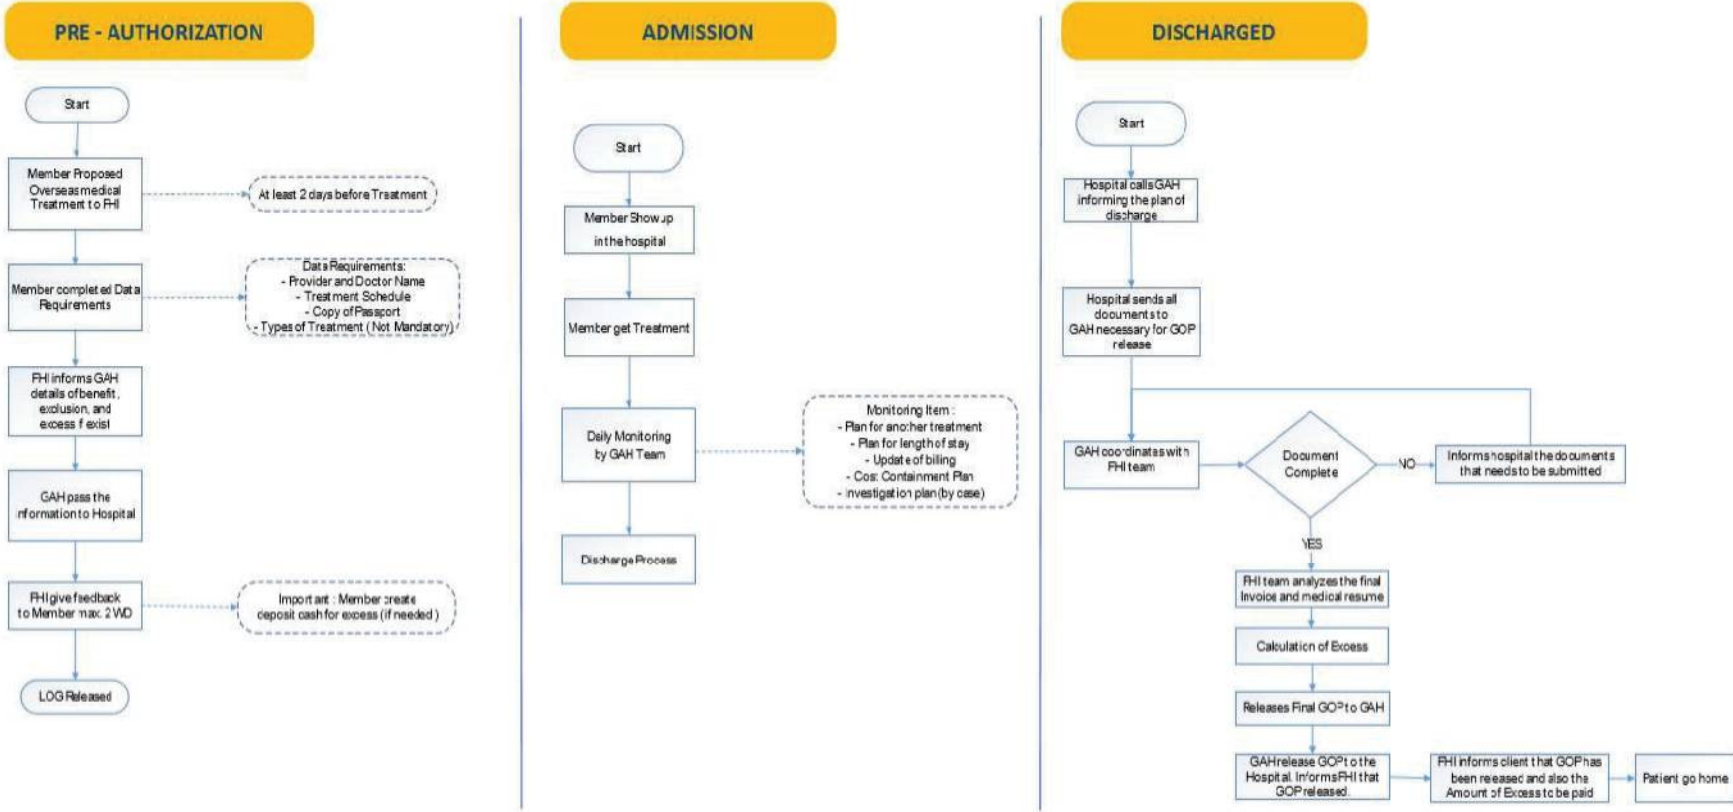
PRE - AUTHORIZATION

Start

Member Proposed Overseas medical Treatment to FHI

At least 2 days before Treatment

Member completed Data Requirements

Data Requirements:
- Provider and Doctor Name
- Treatment Schedule
- Copy of Passport
- Types of Treatment ( Not Mandatory)

FHI informs GAH details of benefit, exclusion, and excess if exist

GAH pass the information to Hospital

FHI give feedback to Member max. 2 WD

Important : Member create deposit cash for excess (if needed)

LOG Released

ADMISSION

Start

Member Show up in the hospital

Member get Treatment

Daily Monitoring by GAH Team

Monitoring Item :
- Plan for another treatment
- Plan for length of stay
- Update of billing
- Cost Containment Plan
- investigation plan (by case)

Discharge Process

DISCHARGED

Start

Hospital calls GAH informing the plan of discharge

Hospital sends all documents to GAH necessary for GOP release

GAH coordinates with FHI team

Document Complete

NO

Informs hospital the documents that needs to be submitted

YES

FHI team analyzes the final Invoice and medical resume

Calculation of Excess

Releases Final GOP to GAH

GAH release GOP to the Hospital. Informs FHI that GOP released.

FHI informs client that GOP has been released and also the Amount of Excess to be paid

Patient go home